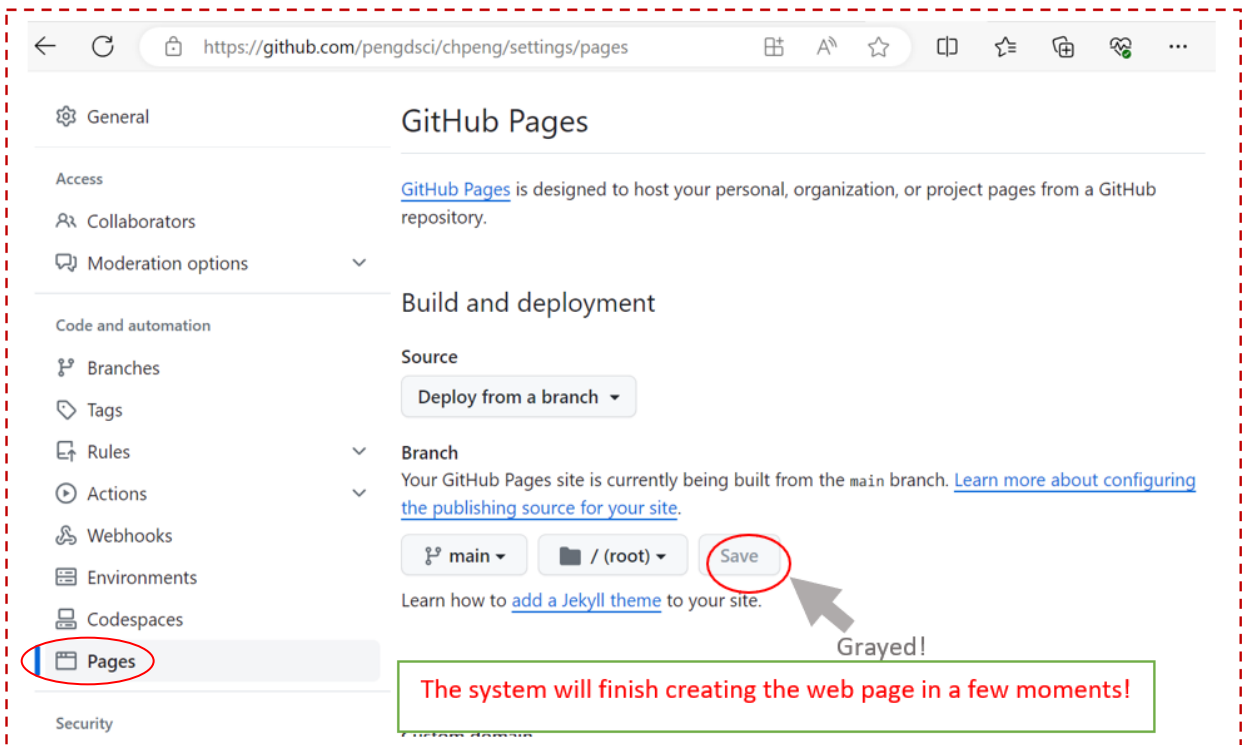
https://github.com/pengdsci/chpeng/settings/pages

General

Access

Collaborators

Moderation options

Code and automation

Branches

Tags

Rules

Actions

Webhooks

Environments

Codespaces

Pages

Security

GitHub Pages

GitHub Pages is designed to host your personal, organization, or project pages from a GitHub repository.

Build and deployment

Source

Deploy from a branch

Branch

Your GitHub Pages site is currently being built from the main branch. Learn more about configuring the publishing source for your site.

main

/ (root)

Save

Learn how to add a Jekyll theme to your site.

Grayed!

The system will finish creating the web page in a few moments!

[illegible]